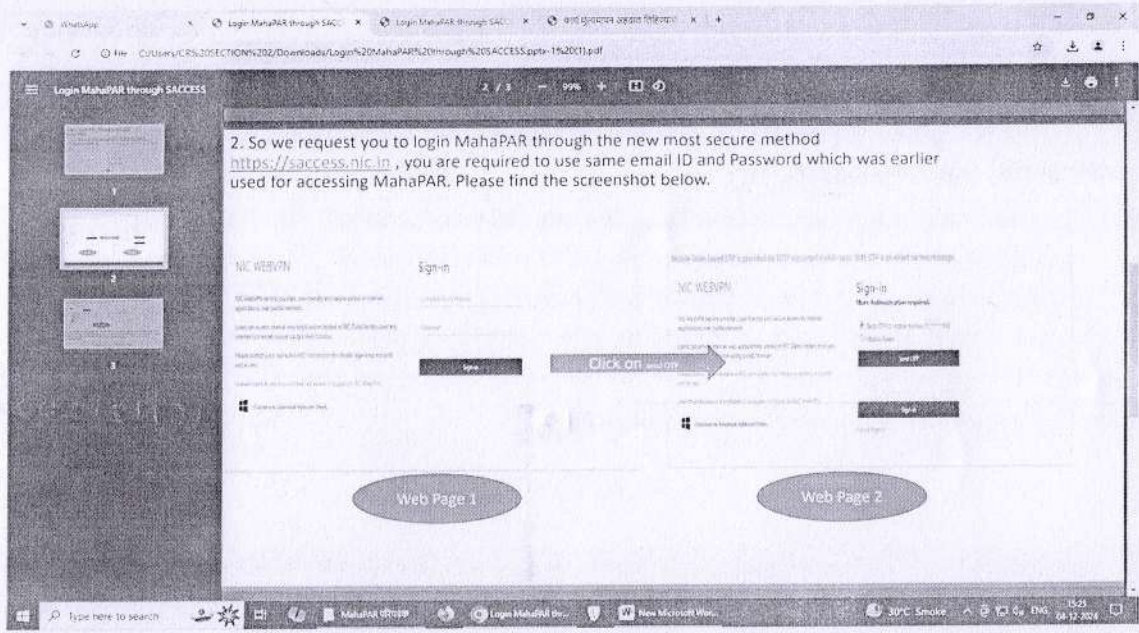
WhatsApp | Login MahaPAR through SACC | Login MahaPAR through SACC | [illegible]

File C:/Users/CR%20SECTION%202/Downloads/Login%20MahaPAR%20through%20SACCESS.pptx-1%20(1).pdf

Login MahaPAR through SACCESS

2 / 3 | 99% +

2. So we request you to login MahaPAR through the new most secure method https://saccess.nic.in , you are required to use same email ID and Password which was earlier used for accessing MahaPAR. Please find the screenshot below.

NIC WEBVPN

Sign-in

Sign-in

Click on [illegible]

NIC WEBVPN

Sign-in

Send OTP

Sign-in

Web Page 1

Web Page 2

Type here to search

MahaPAR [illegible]

Login MahaPAR thr...

New Microsoft Wor...

30°C Smoke

ENG

15:25
24-12-2024